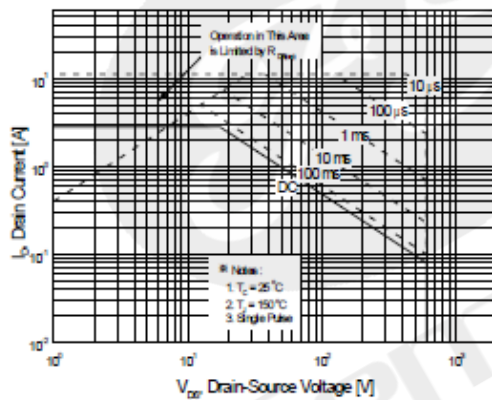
Operation in This Area is Limited by $R_{DS(on)}$

10 μs

100 μs

1 ms

10 ms

100 ms

DC

$I_D$, Drain Current [A]

$10^1$

$10^0$

$10^{-1}$

$10^{-2}$

※ Notes:
1. $T_C$ = 25°C
2. $T_J$ = 150°C
3. Single Pulse

$10^0$

$10^1$

$10^2$

$10^3$

$V_{DS}$, Drain-Source Voltage [V]